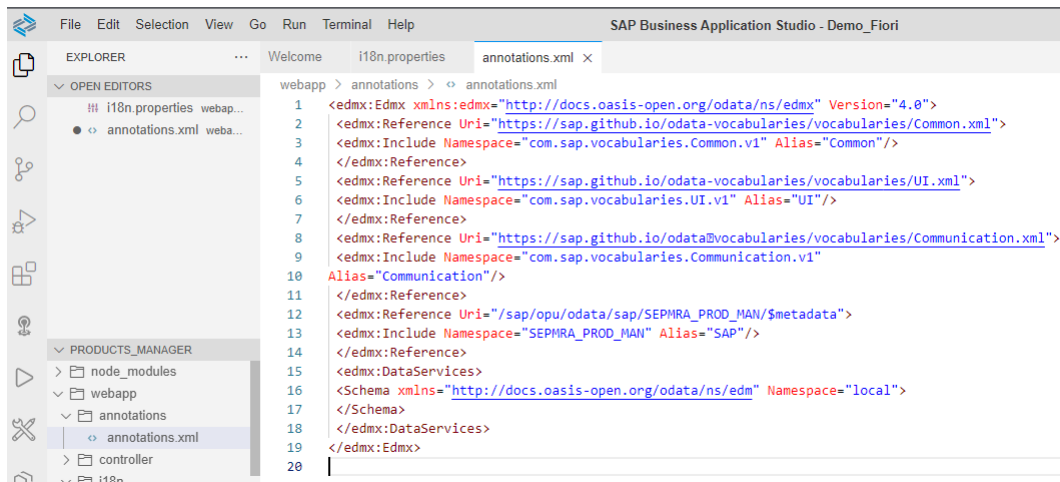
File Edit Selection View Go Run Terminal Help
SAP Business Application Studio - Demo_Fiori

EXPLORER ···
OPEN EDITORS
i18n.properties webap...
annotations.xml weba...

PRODUCTS_MANAGER
node_modules
webapp
annotations
annotations.xml
controller
i18n

Welcome
i18n.properties
annotations.xml ×

webapp > annotations > annotations.xml

1 <edmx:Edmx xmlns:edmx="http://docs.oasis-open.org/odata/ns/edmx" Version="4.0">
2 <edmx:Reference Uri="https://sap.github.io/odata-vocabularies/vocabularies/Common.xml">
3 <edmx:Include Namespace="com.sap.vocabularies.Common.v1" Alias="Common"/>
4 </edmx:Reference>
5 <edmx:Reference Uri="https://sap.github.io/odata-vocabularies/vocabularies/UI.xml">
6 <edmx:Include Namespace="com.sap.vocabularies.UI.v1" Alias="UI"/>
7 </edmx:Reference>
8 <edmx:Reference Uri="https://sap.github.io/odata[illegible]vocabularies/vocabularies/Communication.xml">
9 <edmx:Include Namespace="com.sap.vocabularies.Communication.v1"
10 Alias="Communication"/>
11 </edmx:Reference>
12 <edmx:Reference Uri="/sap/opu/odata/sap/SEPMRA_PROD_MAN/$metadata">
13 <edmx:Include Namespace="SEPMRA_PROD_MAN" Alias="SAP"/>
14 </edmx:Reference>
15 <edmx:DataServices>
16 <Schema xmlns="http://docs.oasis-open.org/odata/ns/edm" Namespace="local">
17 </Schema>
18 </edmx:DataServices>
19 </edmx:Edmx>
20